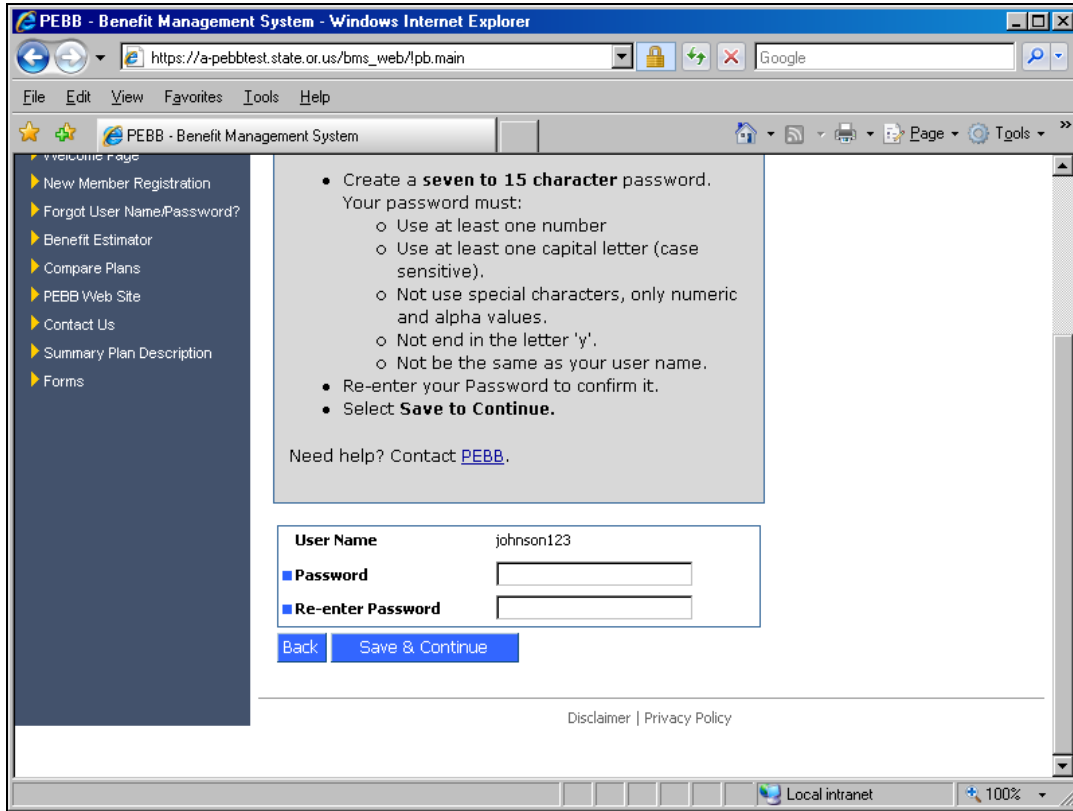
PEBB - Benefit Management System - Windows Internet Explorer

https://a-pebbtest.state.or.us/bms_web/!pb.main

Google

File Edit View Favorites Tools Help

PEBB - Benefit Management System

Page Tools

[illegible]

New Member Registration

Forgot User Name/Password?

Benefit Estimator

Compare Plans

PEBB Web Site

Contact Us

Summary Plan Description

Forms

- Create a **seven to 15 character** password. Your password must:
  - Use at least one number
  - Use at least one capital letter (case sensitive).
  - Not use special characters, only numeric and alpha values.
  - Not end in the letter 'y'.
  - Not be the same as your user name.
- Re-enter your Password to confirm it.
- Select **Save to Continue.**

Need help? Contact PEBB.

| User Name | johnson123 |
|---|---|
| Password | |
| Re-enter Password | |

Back Save & Continue

Disclaimer | Privacy Policy

Local intranet

100%